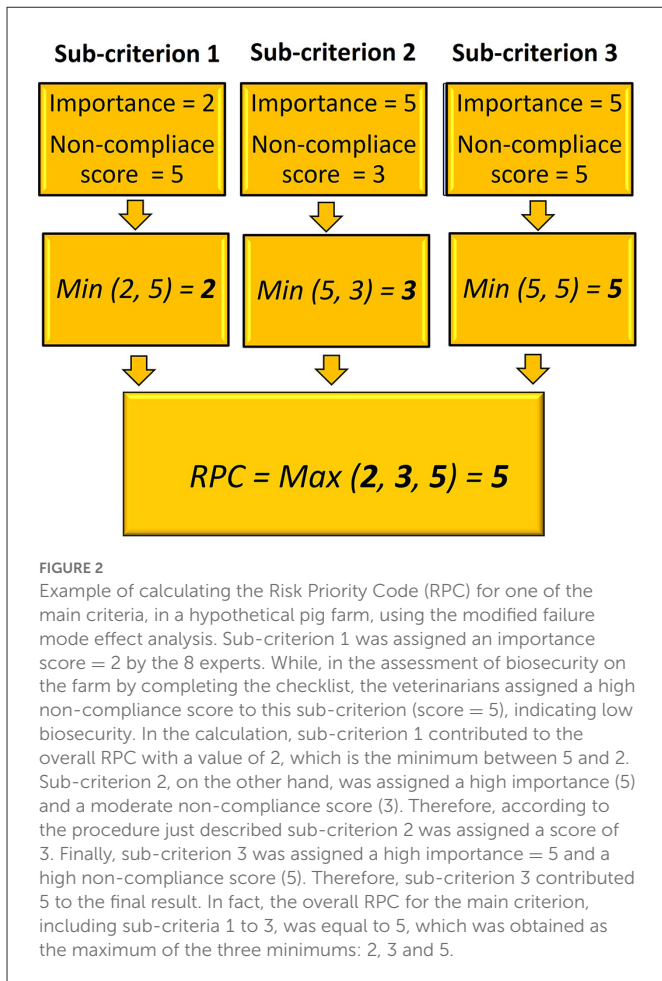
Sub-criterion 1

Importance = 2

Non-compliace score = 5

Min (2, 5) = **2**

Sub-criterion 2

Importance = 5

Non-compliace score = 3

Min (5, 3) = **3**

Sub-criterion 3

Importance = 5

Non-compliace score = 5

Min (5, 5) = **5**

RPC = Max (**2**, **3**, **5**) = **5**

FIGURE 2

Example of calculating the Risk Priority Code (RPC) for one of the main criteria, in a hypothetical pig farm, using the modified failure mode effect analysis. Sub-criterion 1 was assigned an importance score = 2 by the 8 experts. While, in the assessment of biosecurity on the farm by completing the checklist, the veterinarians assigned a high non-compliance score to this sub-criterion (score = 5), indicating low biosecurity. In the calculation, sub-criterion 1 contributed to the overall RPC with a value of 2, which is the minimum between 5 and 2. Sub-criterion 2, on the other hand, was assigned a high importance (5) and a moderate non-compliance score (3). Therefore, according to the procedure just described sub-criterion 2 was assigned a score of 3. Finally, sub-criterion 3 was assigned a high importance = 5 and a high non-compliance score (5). Therefore, sub-criterion 3 contributed 5 to the final result. In fact, the overall RPC for the main criterion, including sub-criteria 1 to 3, was equal to 5, which was obtained as the maximum of the three minimums: 2, 3 and 5.